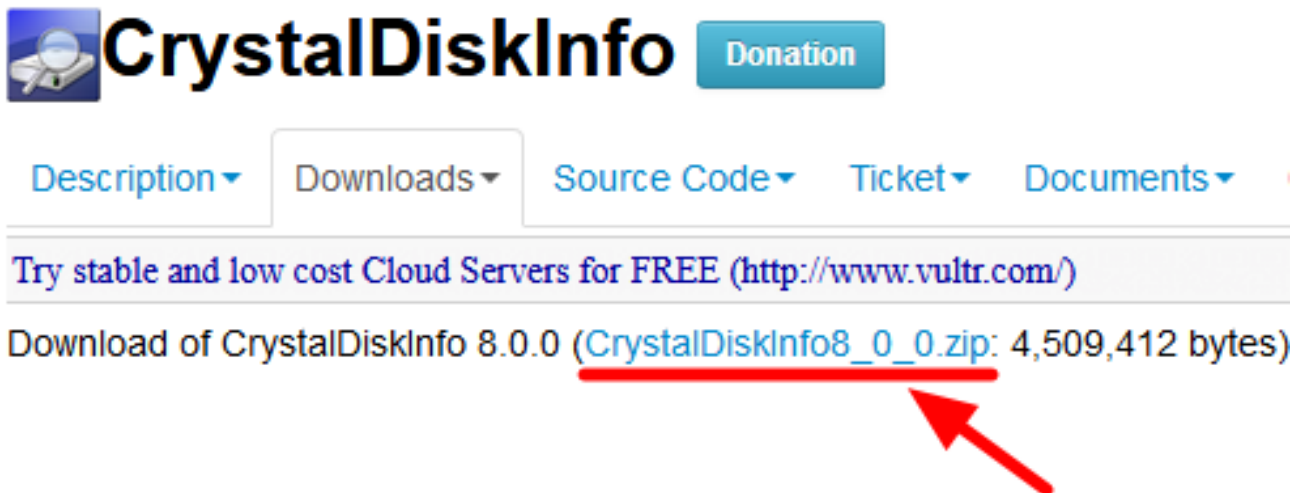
CrystalDiskInfo Donation

Description Downloads Source Code Ticket Documents

Try stable and low cost Cloud Servers for FREE (http://www.vultr.com/)

Download of CrystalDiskInfo 8.0.0 (CrystalDiskInfo8_0_0.zip: 4,509,412 bytes)